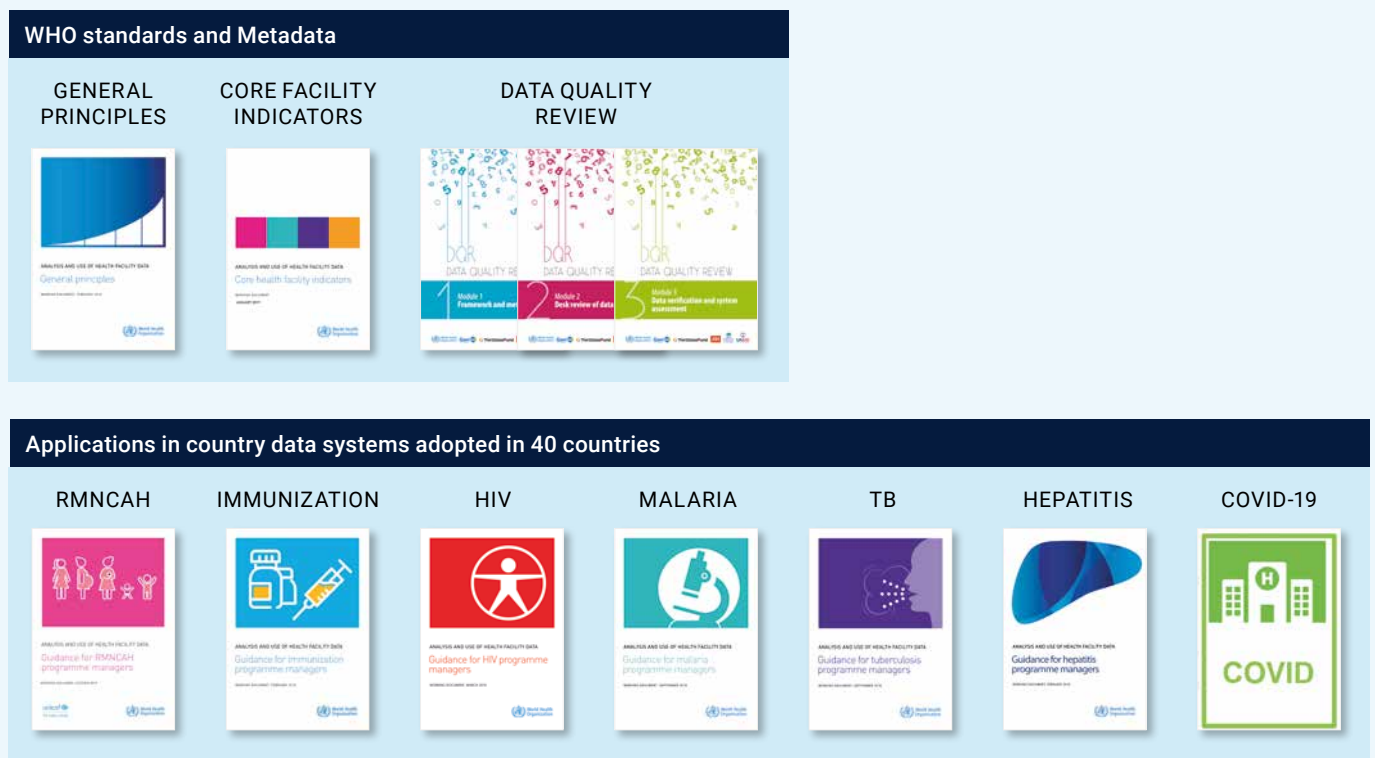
WHO standards and Metadata

GENERAL PRINCIPLES

ANALYSIS AND USE OF HEALTH FACILITY DATA
General principles
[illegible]
World Health Organization

CORE FACILITY INDICATORS

ANALYSIS AND USE OF HEALTH FACILITY DATA
Core health facility indicators
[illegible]
JANUARY 2017
World Health Organization

DATA QUALITY REVIEW

DQR
DATA QUALITY RE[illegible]
1 Module 1
Framework and me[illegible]

DQR
DATA QUALITY RE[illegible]
2 Module 2
Desk review of data

DQR
DATA QUALITY REVIEW
3 Module 3
Data verification and system assessment

Applications in country data systems adopted in 40 countries

RMNCAH

ANALYSIS AND USE OF HEALTH FACILITY DATA
Guidance for RMNCAH programme managers
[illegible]
unicef
World Health Organization

IMMUNIZATION

ANALYSIS AND USE OF HEALTH FACILITY DATA
Guidance for immunization programme managers
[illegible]
World Health Organization

HIV

ANALYSIS AND USE OF HEALTH FACILITY DATA
Guidance for HIV programme managers
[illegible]
World Health Organization

MALARIA

ANALYSIS AND USE OF HEALTH FACILITY DATA
Guidance for malaria programme managers
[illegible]
World Health Organization

TB

ANALYSIS AND USE OF HEALTH FACILITY DATA
Guidance for tuberculosis programme managers
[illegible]
World Health Organization

HEPATITIS

ANALYSIS AND USE OF HEALTH FACILITY DATA
Guidance for hepatitis programme managers
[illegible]
World Health Organization

COVID-19

H
COVID